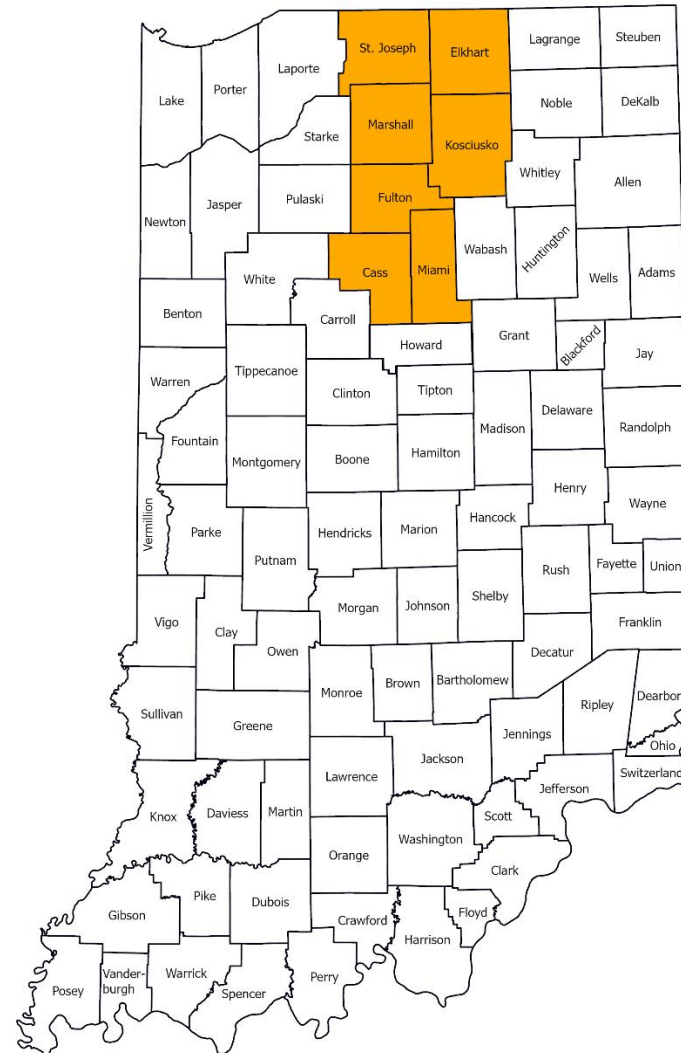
St. Joseph
Elkhart
Lagrange
Steuben
Lake
Porter
Laporte
Noble
DeKalb
Starke
Marshall
Kosciusko
Whitley
Allen
Newton
Jasper
Pulaski
Fulton
Wabash
Huntington
Wells
Adams
White
Cass
Miami
Benton
Carroll
Howard
Grant
Blackford
Jay
Warren
Tippecanoe
Clinton
Tipton
Madison
Delaware
Randolph
Fountain
Montgomery
Boone
Hamilton
Henry
Wayne
Vermillion
Parke
Hendricks
Marion
Hancock
Putnam
Rush
Fayette
Union
Vigo
Clay
Morgan
Johnson
Shelby
Franklin
Owen
Decatur
Monroe
Brown
Bartholomew
Dearbor
Sullivan
Greene
Ripley
Jennings
Ohio
Lawrence
Jackson
Switzerland
Jefferson
Knox
Daviess
Martin
Scott
Washington
Orange
Clark
Pike
Gibson
Dubois
Crawford
Floyd
Harrison
Posey
Vanderburgh
Warrick
Spencer
Perry